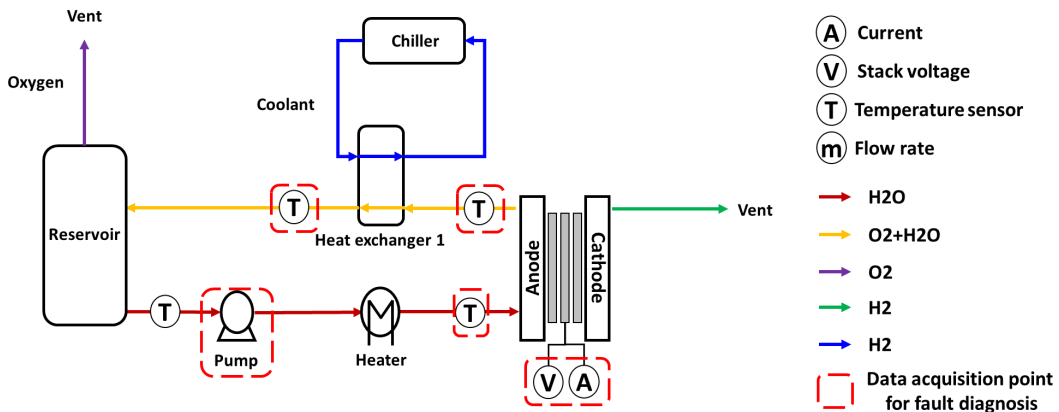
Vent

Oxygen

Chiller

Coolant

Reservoir

T

T

Heat exchanger 1

T

Anode

Cathode

Vent

T

Pump

Heater

T

V

A

A Current

V Stack voltage

T Temperature sensor

m Flow rate

H2O

O2+H2O

O2

H2

H2

Data acquisition point for fault diagnosis